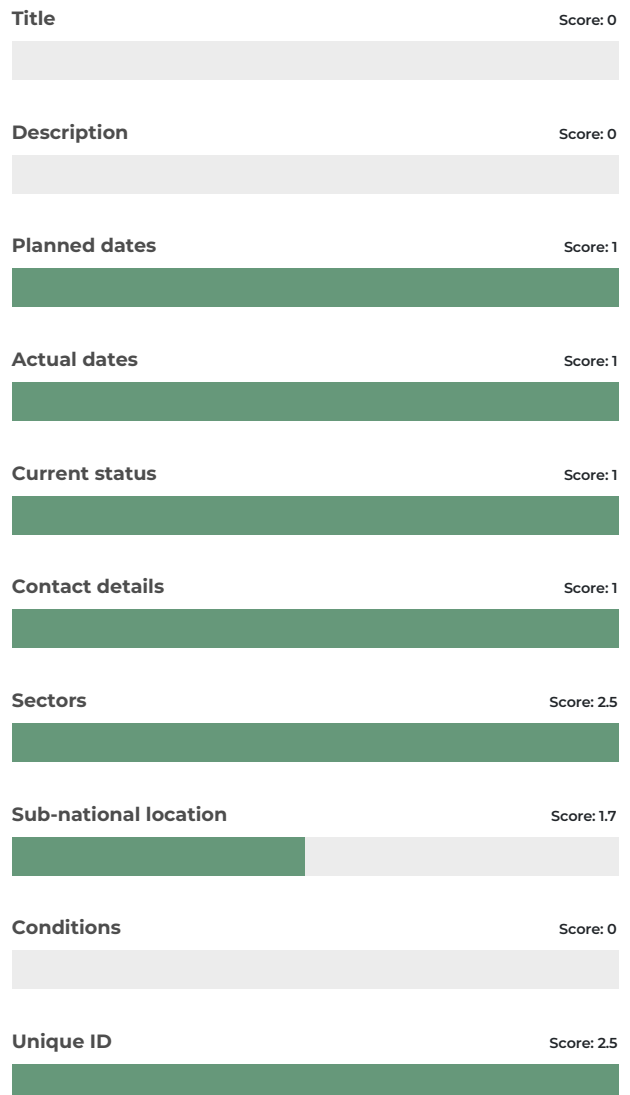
Title
Score: 0

Description
Score: 0

Planned dates
Score: 1

Actual dates
Score: 1

Current status
Score: 1

Contact details
Score: 1

Sectors
Score: 2.5

Sub-national location
Score: 1.7

Conditions
Score: 0

Unique ID
Score: 2.5